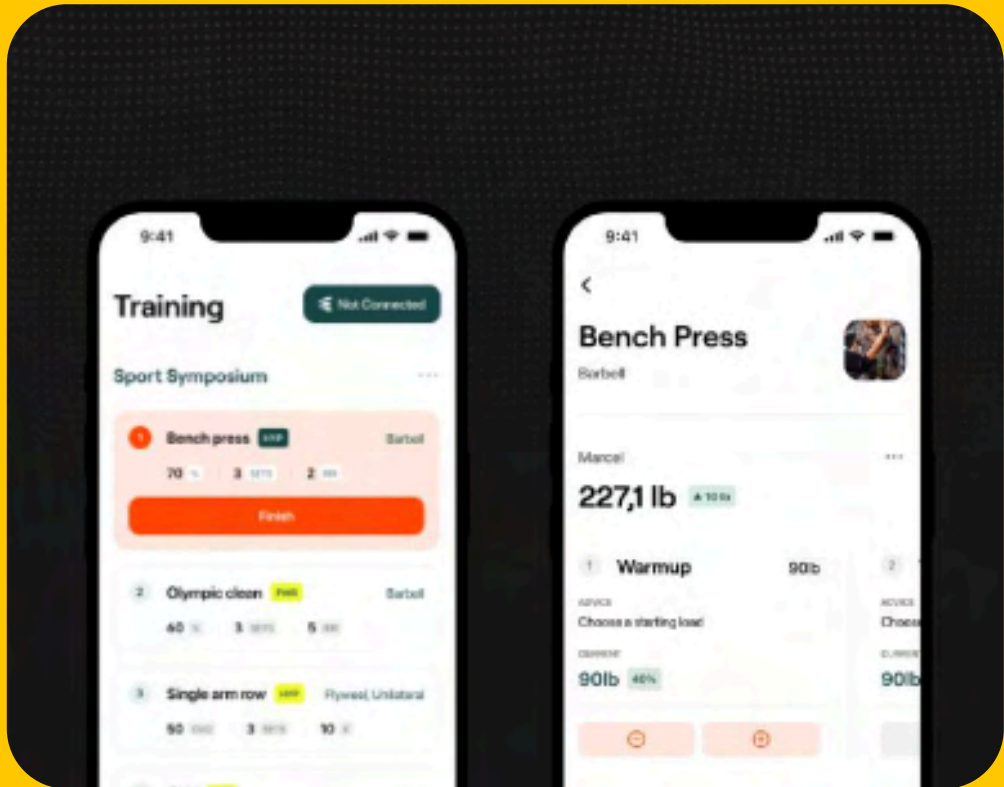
9:41

Training

Not Connected

Sport Symposium

1 Bench press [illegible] Barbell

70 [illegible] 3 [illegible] 2 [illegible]

Finish

2 Olympic clean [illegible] Barbell

60 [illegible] 3 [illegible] 5 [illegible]

3 Single arm row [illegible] Flywest, Unilateral

50 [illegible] 3 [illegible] 10 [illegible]

9:41

Bench Press

Barbell

Marcel

227,1 lb

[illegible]

1 Warmup 90lb

ADVICE

Choose a starting load

CURRENT

90lb 40%

2

ADVICE

Choos

CURRENT

90lb